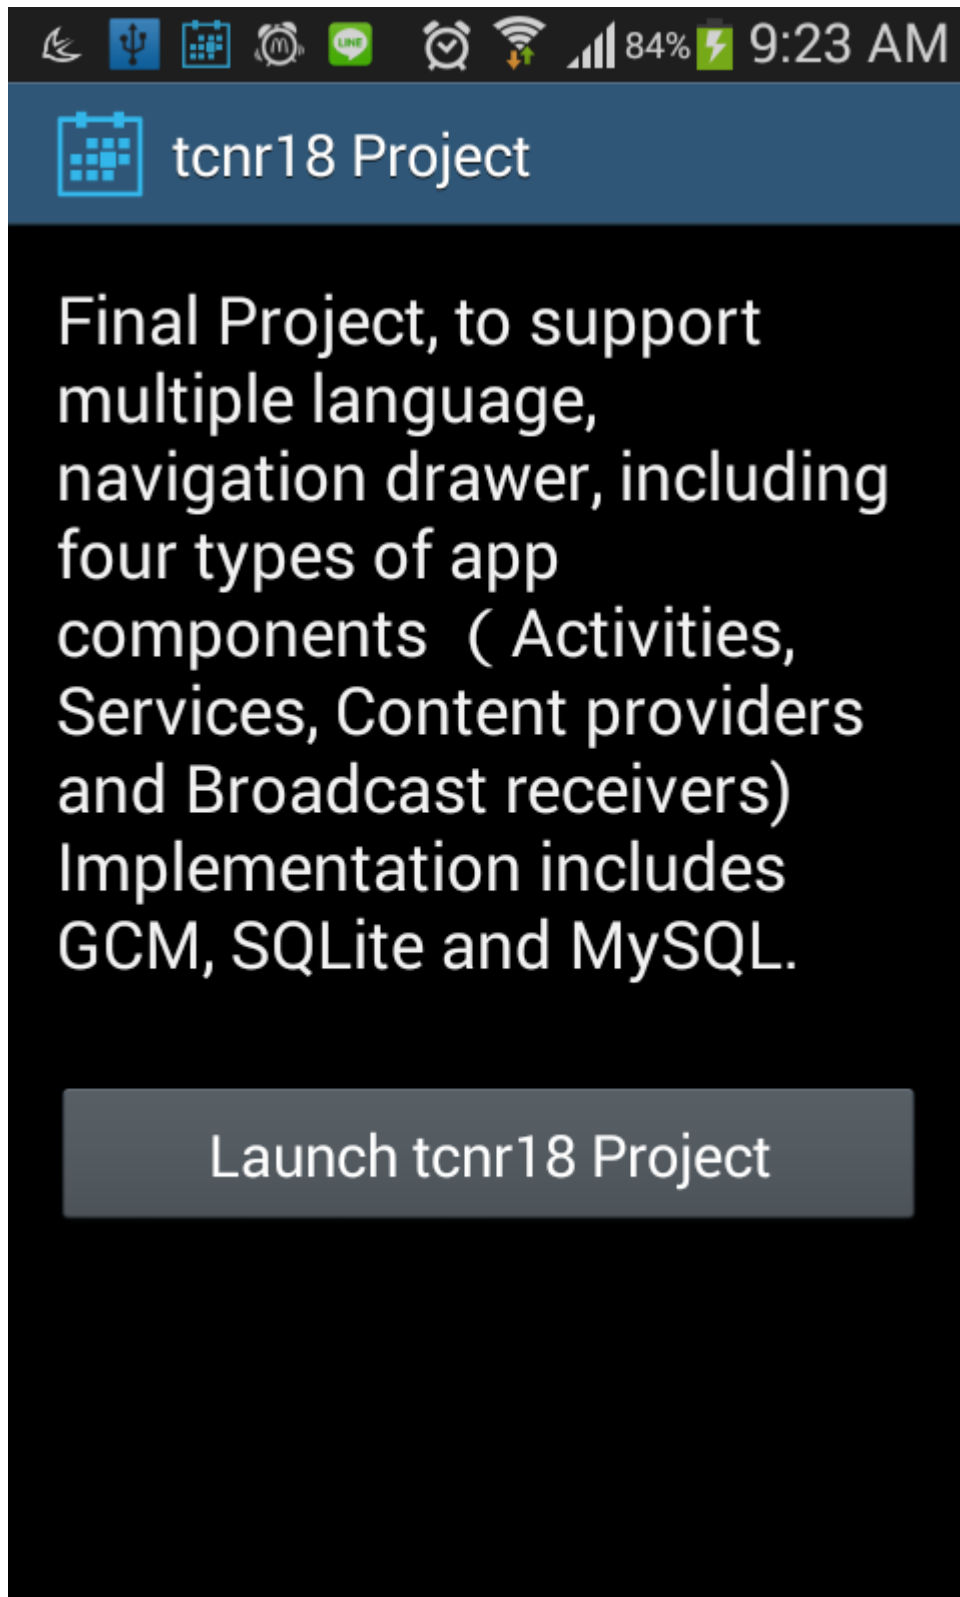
84% 9:23 AM

tcnr18 Project

Final Project, to support multiple language, navigation drawer, including four types of app components （Activities, Services, Content providers and Broadcast receivers) Implementation includes GCM, SQLite and MySQL.

Launch tcnr18 Project